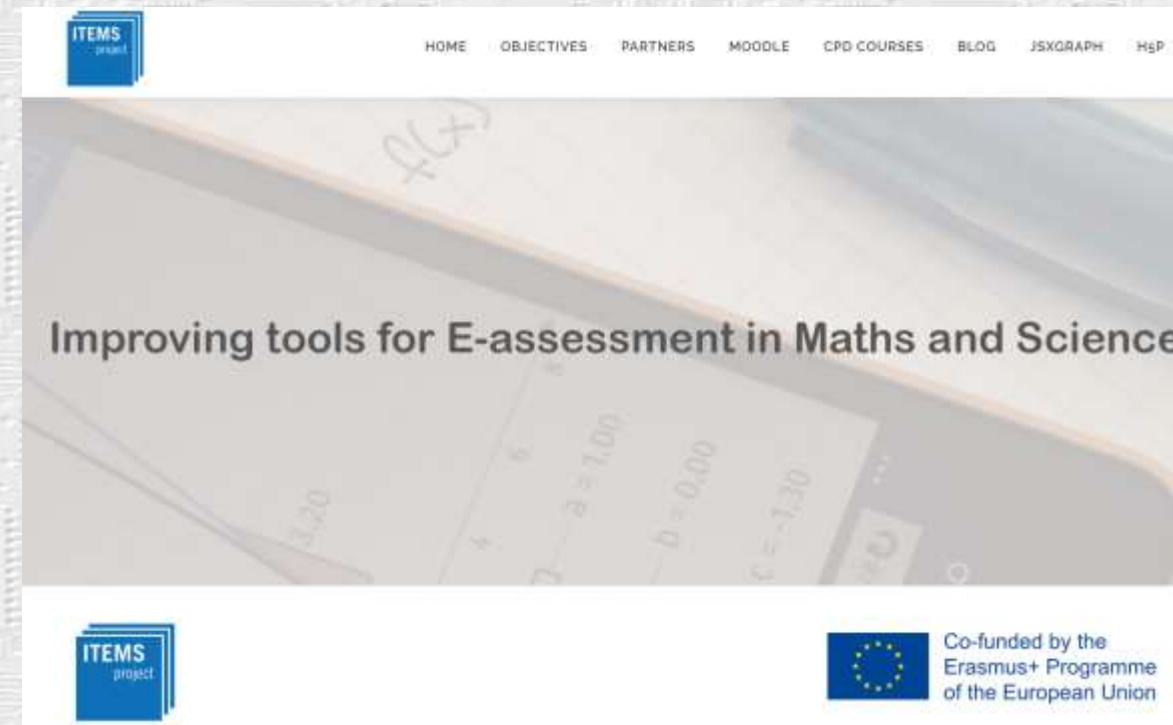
ITEMS project

HOME OBJECTIVES PARTNERS MOODLE CPD COURSES BLOG JSXGRAPH H5P

f(x)

Improving tools for E-assessment in Maths and Science

3.20 4 6 a = 1.00 b = 0.00 c = -1.30

ITEMS project

Co-funded by the Erasmus+ Programme of the European Union